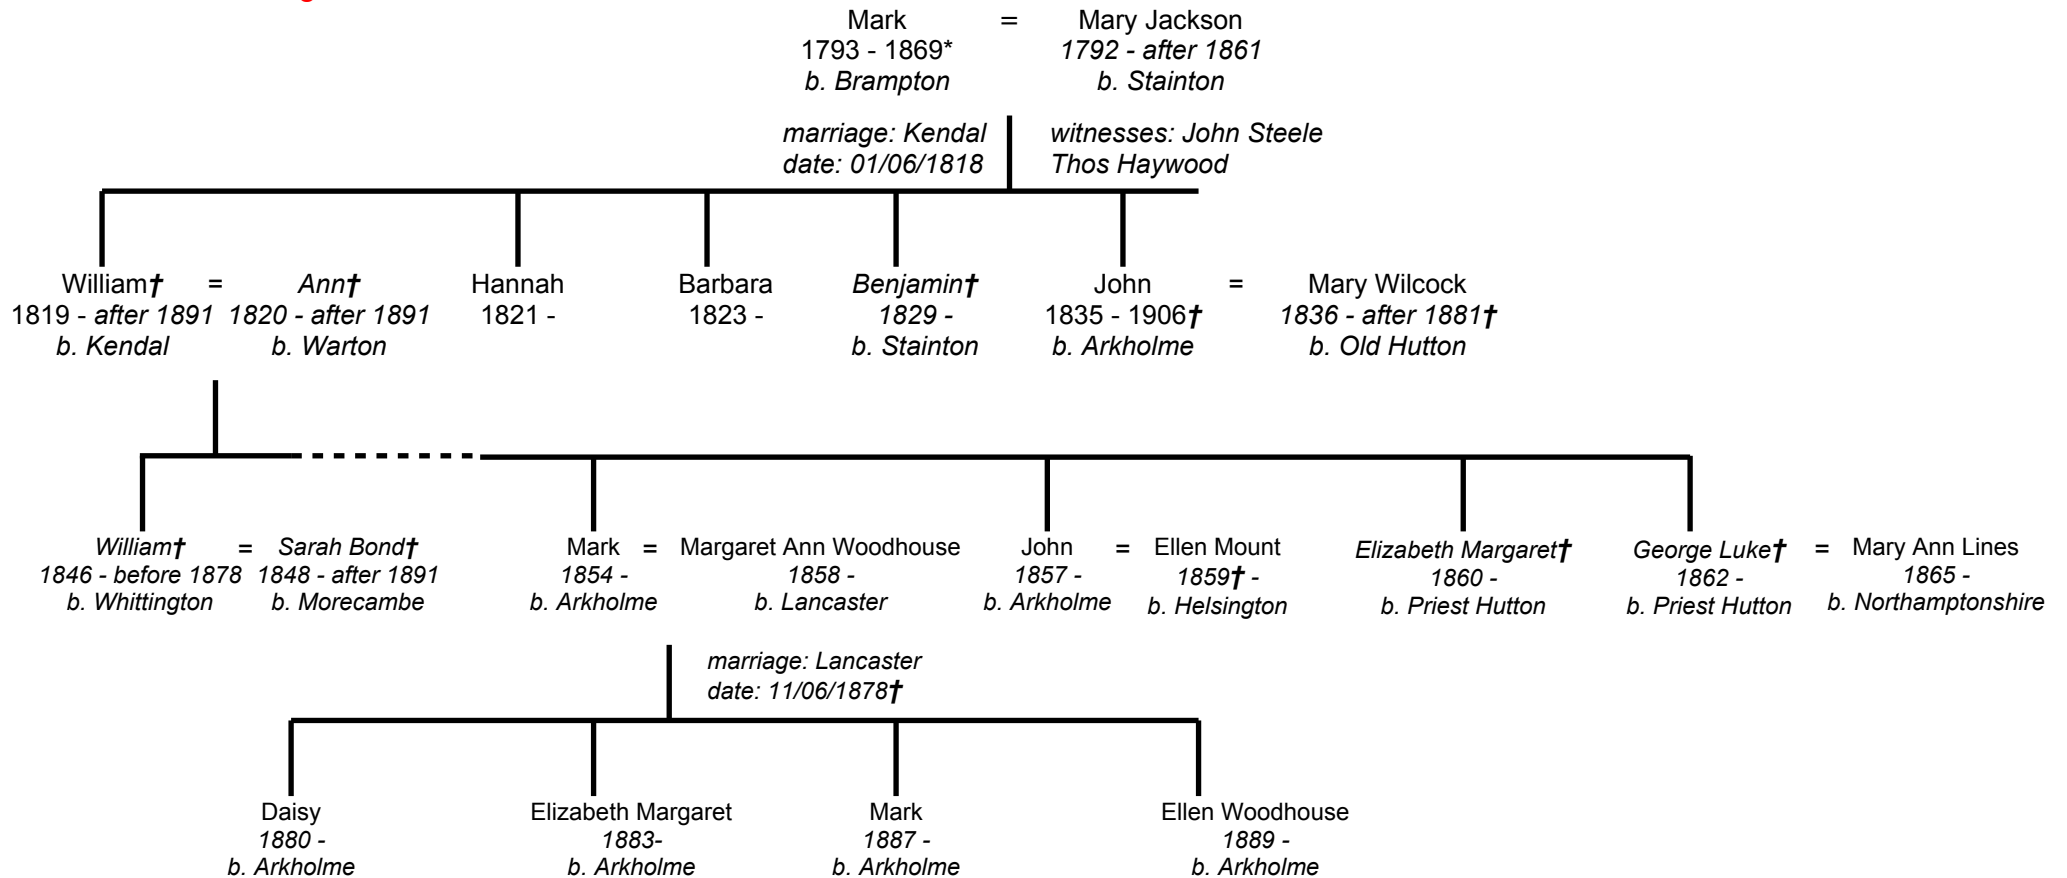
Mark = Mary Jackson
1793 - 1869* 1792 - after 1861
b. Brampton b. Stainton

marriage: Kendal
date: 01/06/1818

witnesses: John Steele
Thos Haywood

William† = Ann†
1819 - after 1891 1820 - after 1891
b. Kendal b. Warton

Hannah
1821 -

Barbara
1823 -

Benjamin†
1829 -
b. Stainton

John = Mary Wilcock
1835 - 1906† 1836 - after 1881†
b. Arkholme b. Old Hutton

William† = Sarah Bond†
1846 - before 1878 1848 - after 1891
b. Whittington b. Morecambe

Mark = Margaret Ann Woodhouse
1854 - 1858 -
b. Arkholme b. Lancaster

John = Ellen Mount
1857 - 1859† -
b. Arkholme b. Helsington

Elizabeth Margaret†
1860 -
b. Priest Hutton

George Luke† = Mary Ann Lines
1862 - 1865 -
b. Priest Hutton b. Northamptonshire

marriage: Lancaster
date: 11/06/1878†

Daisy
1880 -
b. Arkholme

Elizabeth Margaret
1883-
b. Arkholme

Mark
1887 -
b. Arkholme

Ellen Woodhouse
1889 -
b. Arkholme